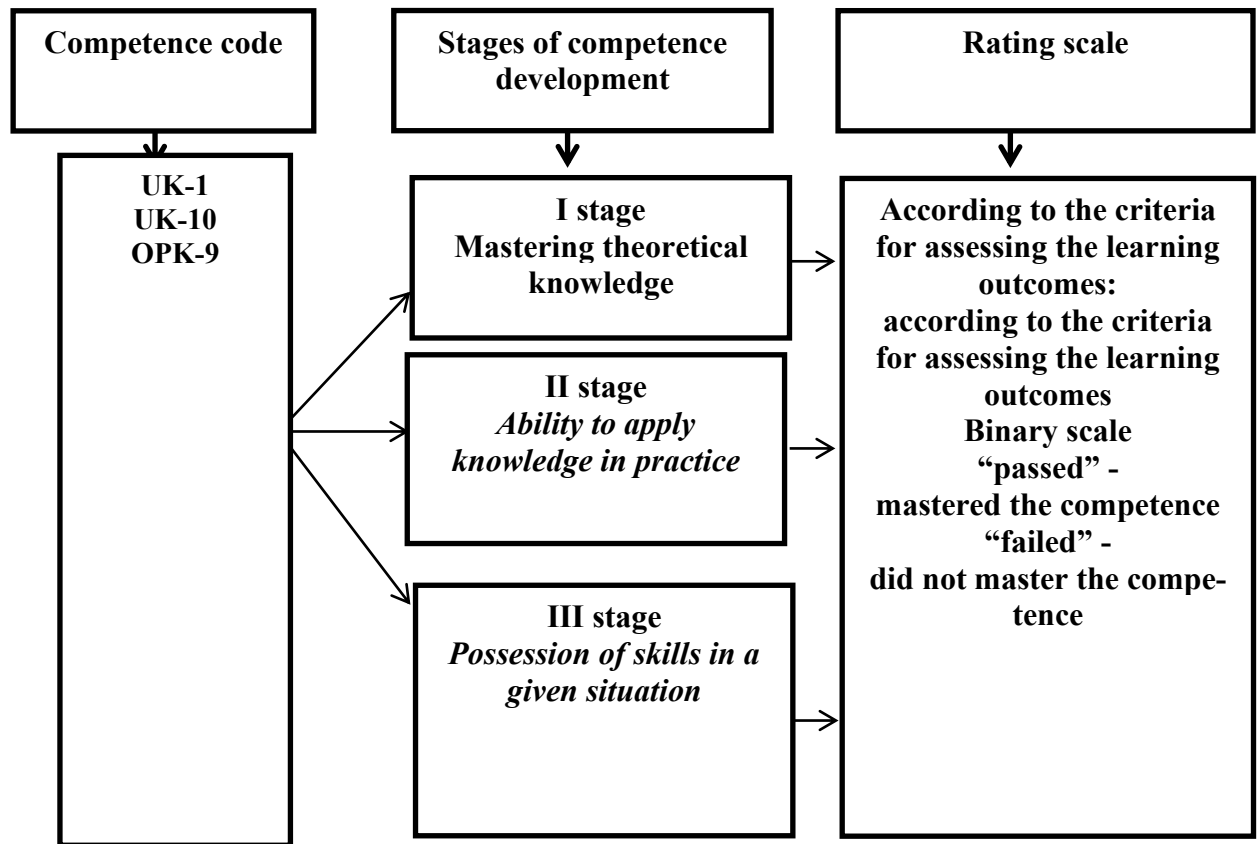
Competence code

Stages of competence development

Rating scale

UK-1
UK-10
OPK-9

I stage
Mastering theoretical knowledge

II stage
*Ability to apply knowledge in practice*

III stage
*Possession of skills in a given situation*

According to the criteria for assessing the learning outcomes:
according to the criteria for assessing the learning outcomes
Binary scale
"passed" -
mastered the competence
"failed" -
did not master the competence